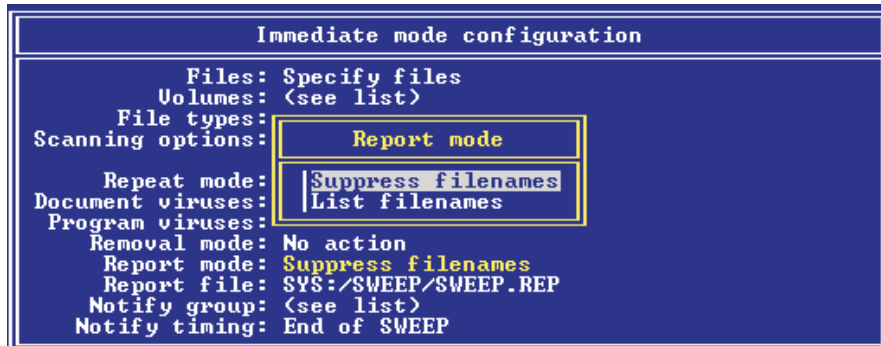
Immediate mode configuration

Files: Specify files
Volumes: (see list)
File types:
Scanning options:

Report mode

Repeat mode:
Document viruses:
Program viruses:

Suppress filenames
List filenames

Removal mode: No action
Report mode: Suppress filenames
Report file: SYS:/SWEEP/SWEEP.REP
Notify group: (see list)
Notify timing: End of SWEEP